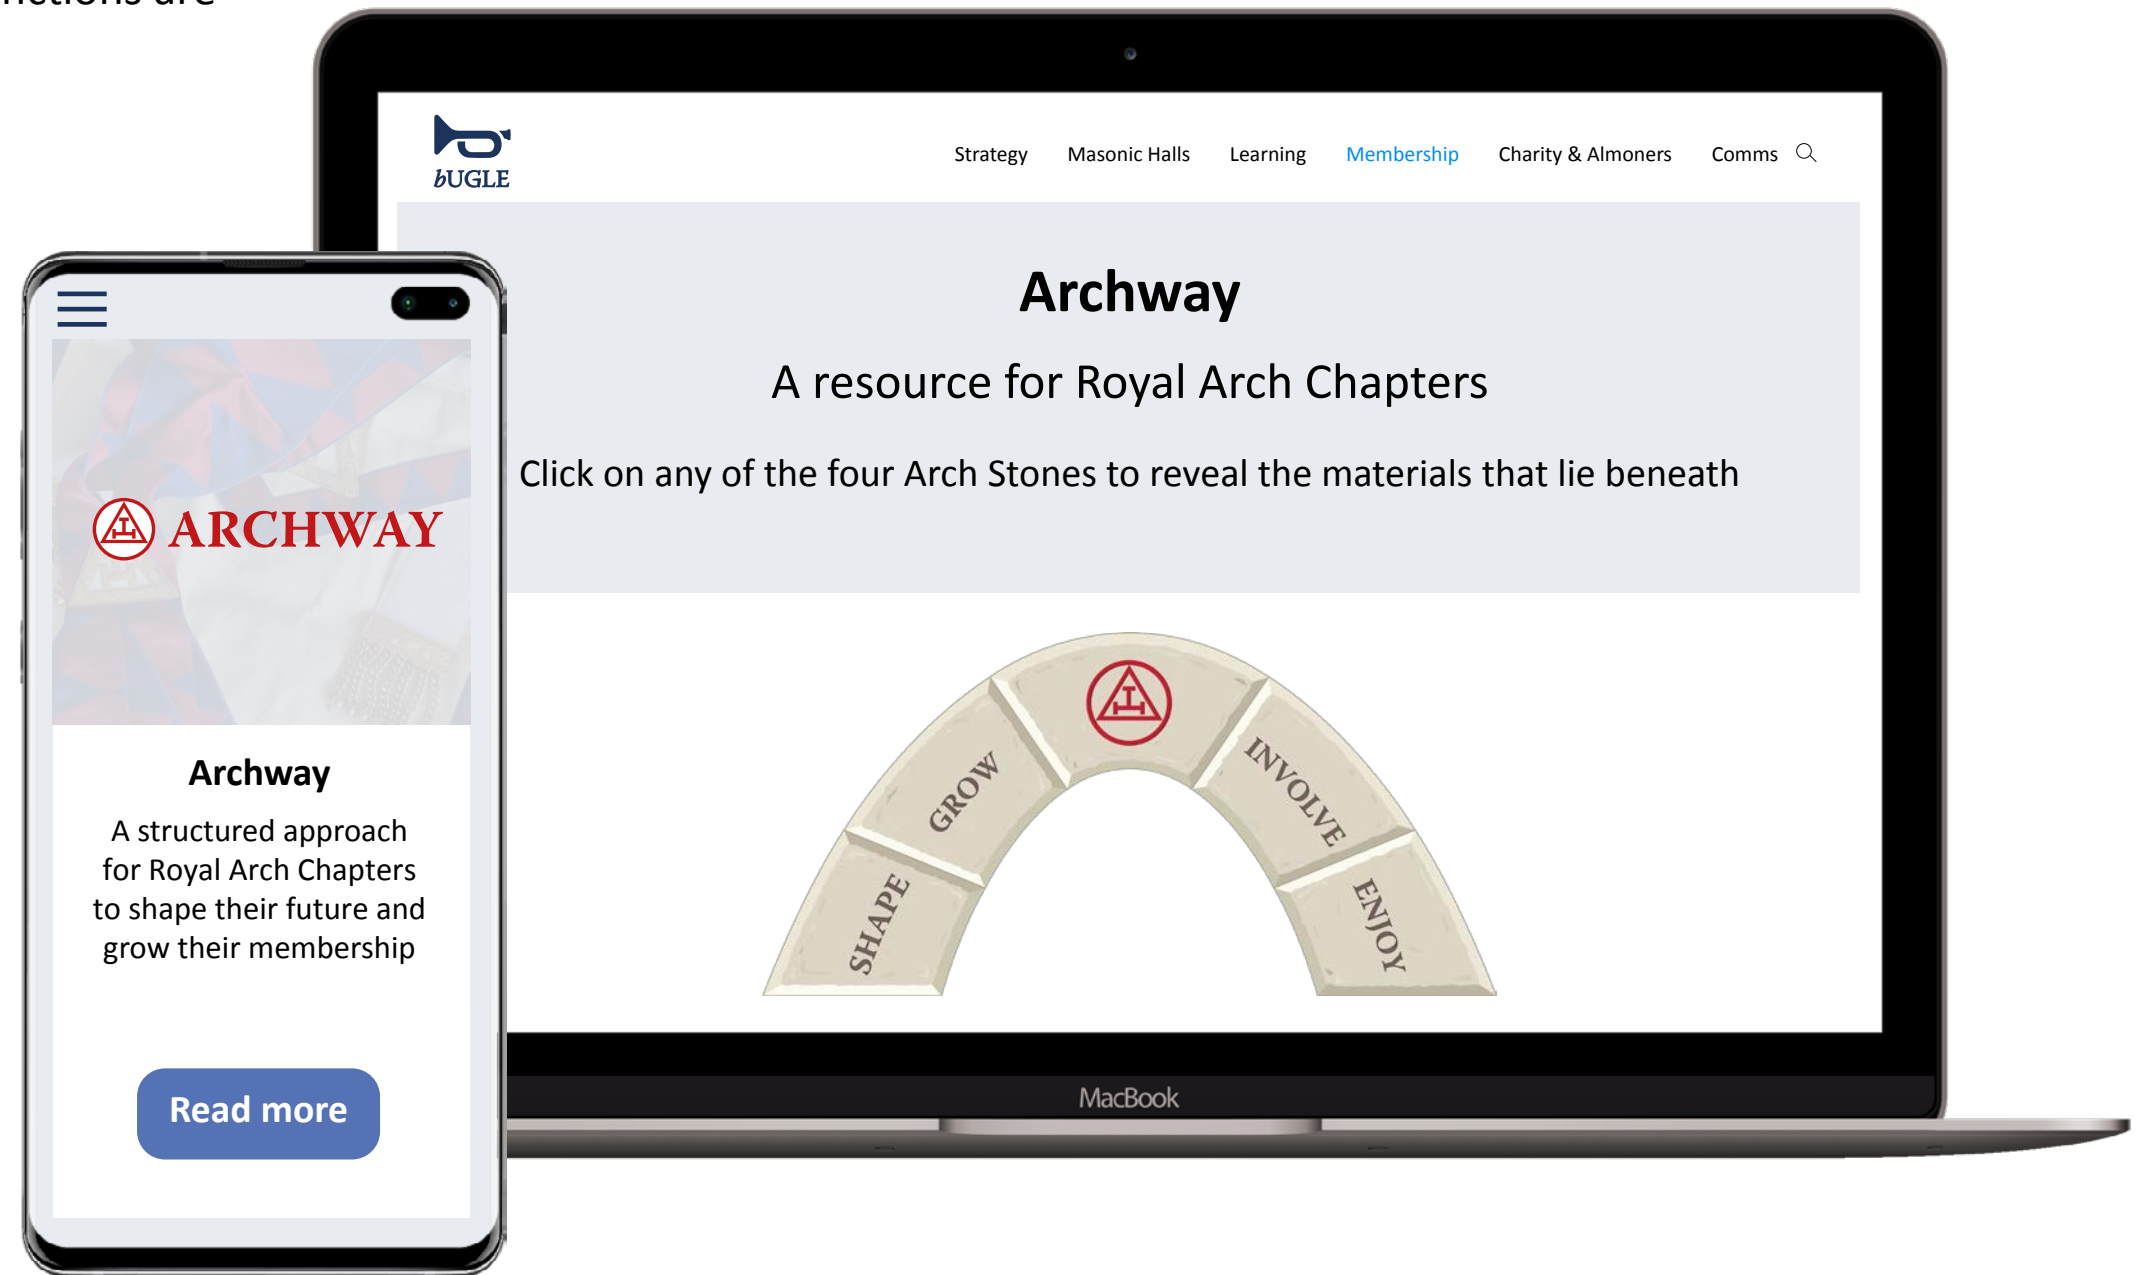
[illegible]

bUGLE

Strategy Masonic Halls Learning Membership Charity & Almoners Comms

Archway

A resource for Royal Arch Chapters

Click on any of the four Arch Stones to reveal the materials that lie beneath

SHAPE GROW INVOLVE ENJOY

MacBook

ARCHWAY

Archway

A structured approach for Royal Arch Chapters to shape their future and grow their membership

Read more